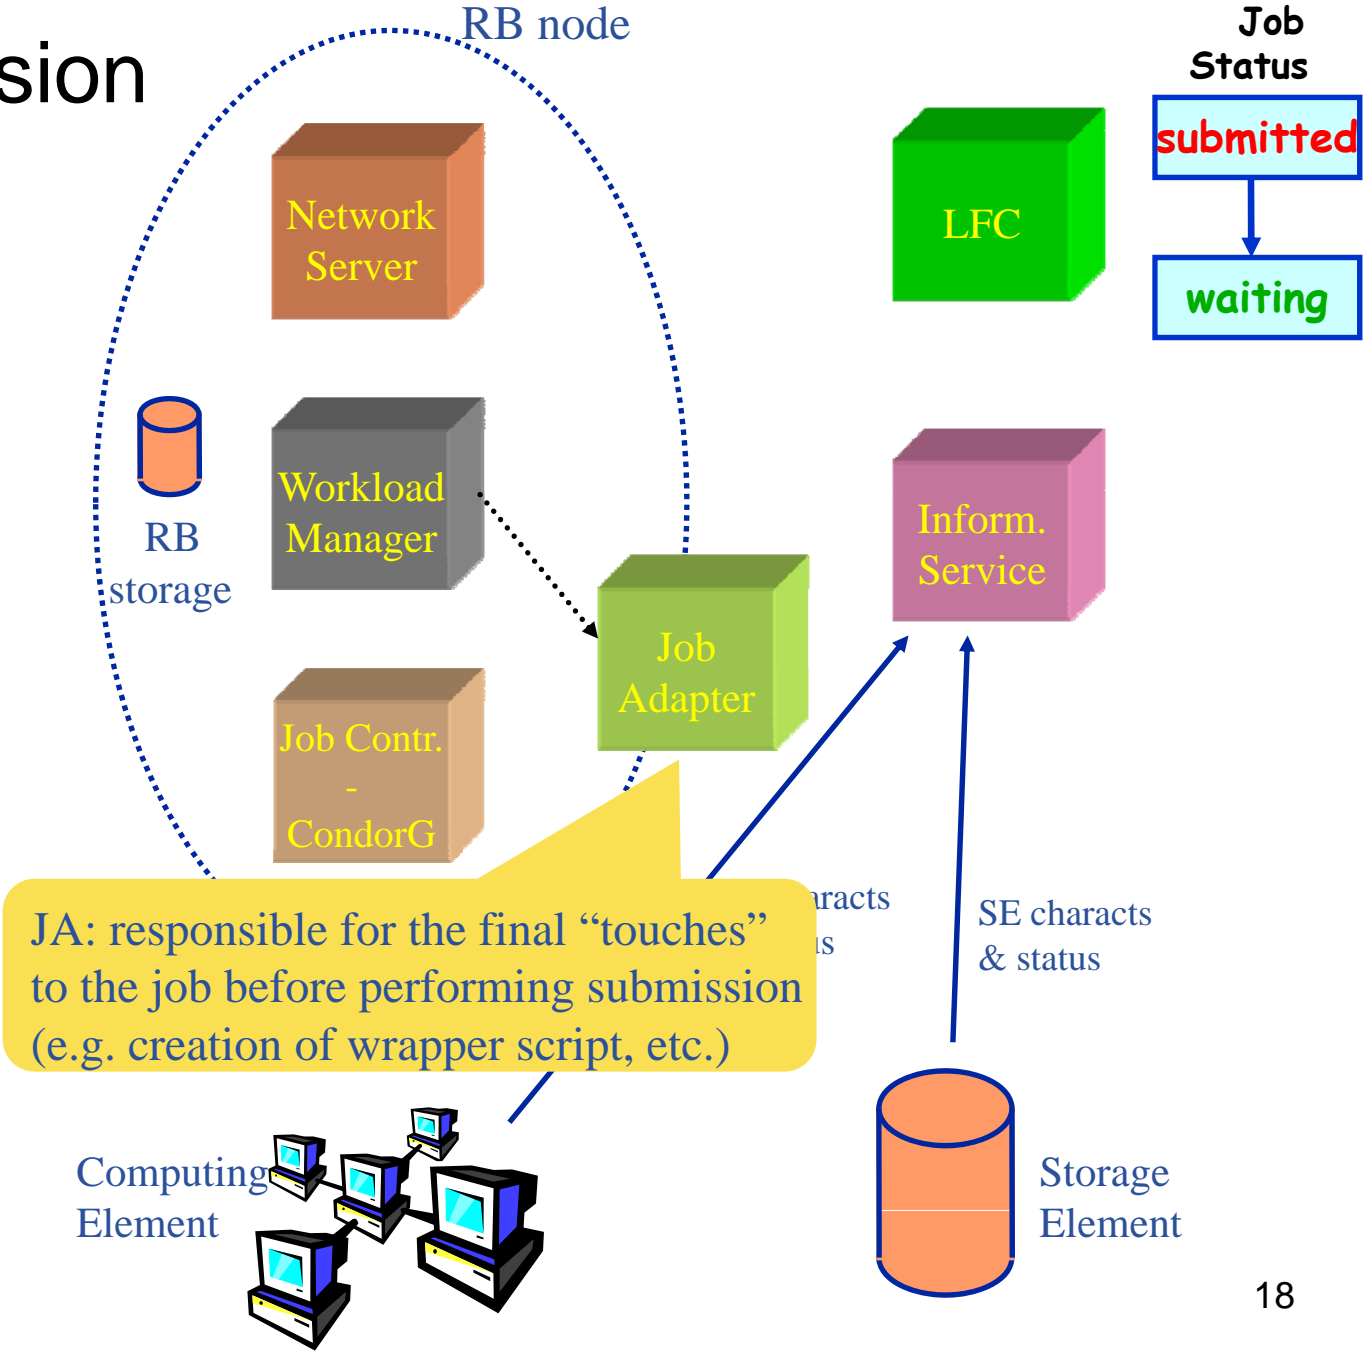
sion

RB node

Job Status

submitted

waiting

Network Server

LFC

RB storage

Workload Manager

Inform. Service

Job Adapter

Job Contr. - CondorG

aracts
ıs

SE characts & status

JA: responsible for the final “touches” to the job before performing submission (e.g. creation of wrapper script, etc.)

Computing Element

Storage Element

18